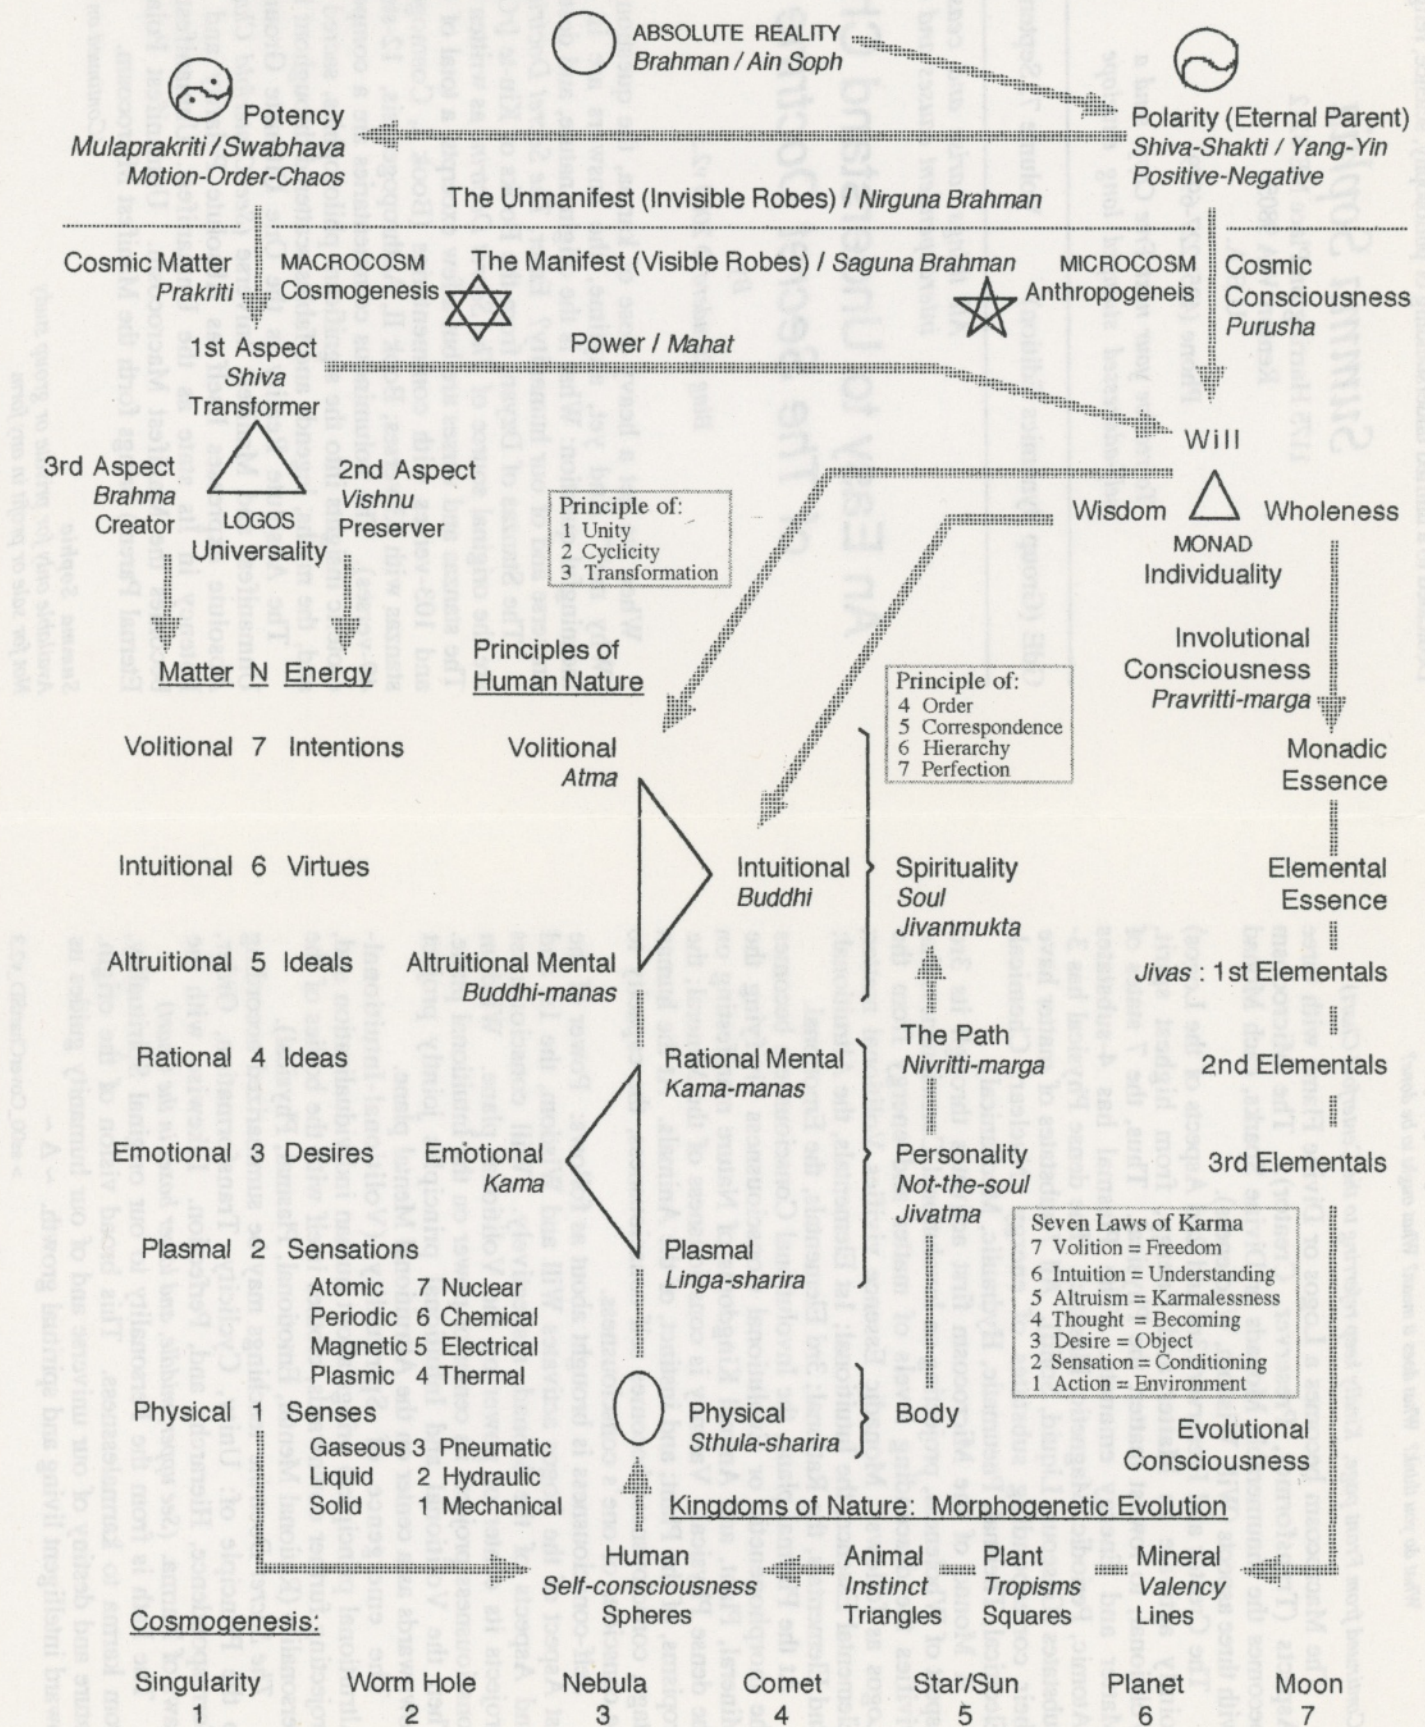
ABSOLUTE REALITY
Brahman / Ain Soph

Potency
Mulaprakriti / Swabhava
Motion-Order-Chaos

Polarity (Eternal Parent)
Shiva-Shakti / Yang-Yin
Positive-Negative

The Unmanifest (Invisible Robes) / Nirguna Brahman

Cosmic Matter
Prakriti

MACROCOSM
Cosmogenesis

The Manifest (Visible Robes) / Saguna Brahman

MICROCOSM
Anthropogeneis

Cosmic Consciousness
Purusha

1st Aspect
Shiva
Transformer

Power / Mahat

Will

3rd Aspect
Brahma
Creator

LOGOS
Universality

2nd Aspect
Vishnu
Preserver

Principle of:
1 Unity
2 Cyclicity
3 Transformation

Wisdom

MONAD
Individuality

Wholeness

Involutional Consciousness
Pravritti-marga

Matter N Energy

Principles of Human Nature

Principle of:
4 Order
5 Correspondence
6 Hierarchy
7 Perfection

Volitional 7 Intentions

Volitional
Atma

Monadic Essence

Intuitional 6 Virtues

Intuitional
Buddhi

Spirituality
Soul
Jivanmukta

Elemental Essence

Altruitional 5 Ideals

Altruitional Mental
Buddhi-manas

Jivas : 1st Elementals

Rational 4 Ideas

Rational Mental
Kama-manas

The Path
Nivritti-marga

2nd Elementals

Emotional 3 Desires

Emotional
Kama

Personality
Not-the-soul
Jivatma

3rd Elementals

Plasmal 2 Sensations

Plasmal
Linga-sharira

Atomic 7 Nuclear
Periodic 6 Chemical
Magnetic 5 Electrical
Plasmic 4 Thermal

Seven Laws of Karma
7 Volition = Freedom
6 Intuition = Understanding
5 Altruism = Karmalessness
4 Thought = Becoming
3 Desire = Object
2 Sensation = Conditioning
1 Action = Environment

Physical 1 Senses

Physical
Sthula-sharira

Body

Gaseous 3 Pneumatic
Liquid 2 Hydraulic
Solid 1 Mechanical

Evolutional Consciousness

Kingdoms of Nature: Morphogenetic Evolution

Human
Self-consciousness
Spheres

Animal
Instinct
Triangles

Plant
Tropisms
Squares

Mineral
Valency
Lines

Cosmogenesis:

| Singularity | Worm Hole | Nebula | Comet | Star/Sun | Planet | Moon |
|---|---|---|---|---|---|---|
| 1 | 2 | 3 | 4 | 5 | 6 | 7 |